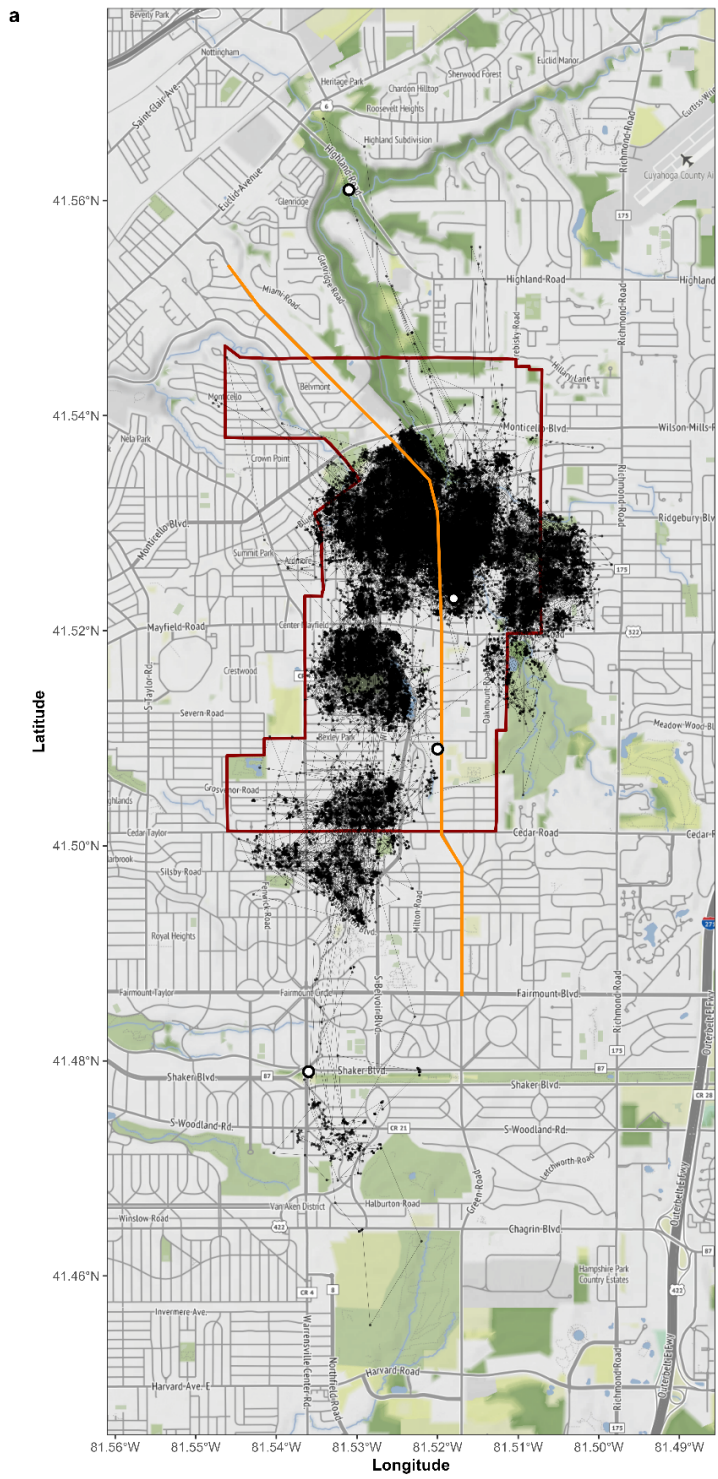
a

Beverly Park
Nottingham
Heritage Park
Chardon Hilltop
Sherwood Forest
Euclid Manor
Saint-Clair-Ave
Roosevelt Heights
Euclid-Avenue
Highland Subdivision
Richmond-Road
Curtiss Wr
Cuyahoga County Ai
Glenridge
Glenridge Road
Highland Road
Highland
Miami Road
Belvmont
Monticello
Hilltop Lane
Monticello Blvd.
Wilson Mills R
Nela Park
Crown Point
Monticello-Blvd.
Ridgebury Blvd
Summit Park
Center Mayfield
Mayfield-Road
Crestwood
S-Taylor-Rd
Severn-Road
Oakmount Road
Meadow-Wood-Bl
Bexley Park
Grosvenor-Road
Highlands
Cedar Taylor
Cedar-Road
Cedar-R
Silsby Road
Royal Heights
Milton Road
S-Belvoir-Blvd
Fairmount Taylor
Fairmount Circle
Fairmount Blvd.
Outerbelt-E-Fwy
Shaker Blvd
Shaker-Blvd.
S-Woodland-Rd.
S-Woodland-Rd.
Letchworth Road
Van Aken District
Halburton-Road
Green-Road
Winslow Road
Chagrin-Blvd.
Hampshire Park Country Estates
Invermere-Ave.
Warrensville-Center-Rd.
Northfield-Road
Harvard-Ave.-E
Harvard-Road
Richmond-Road
6
175
322
87
422
CR 21
CR 4
8
271
CR 28

41.56°N
41.54°N
41.52°N
41.50°N
41.48°N
41.46°N
Latitude

81.56°W 81.55°W 81.54°W 81.53°W 81.52°W 81.51°W 81.50°W 81.49°W
Longitude